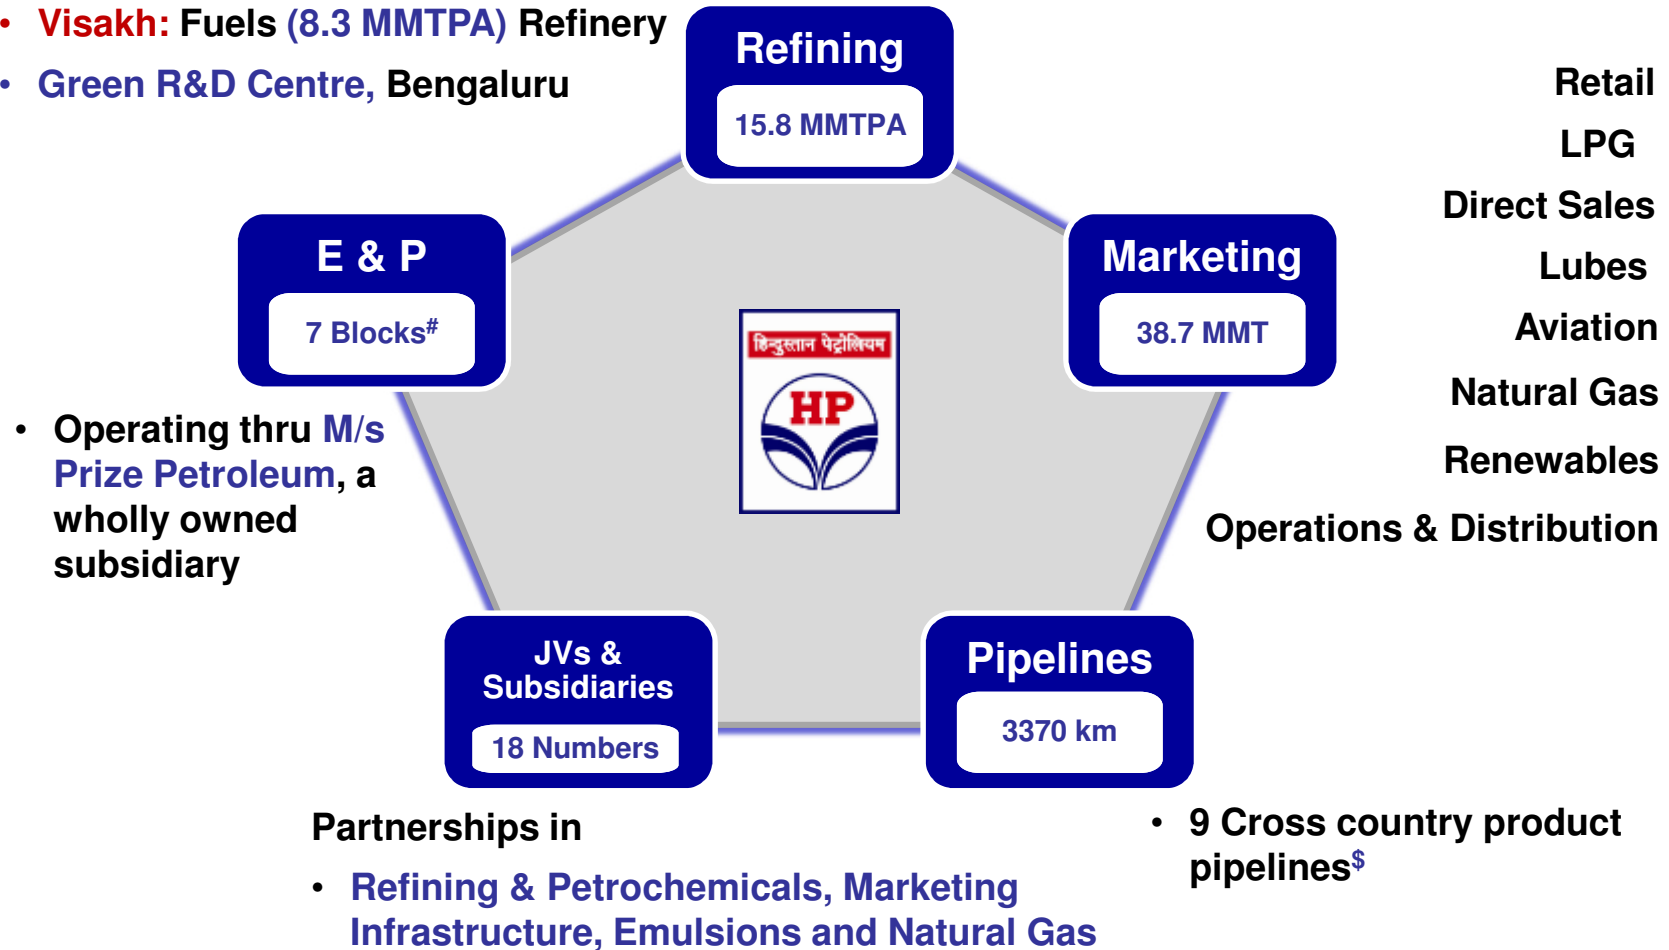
- Visakh: Fuels (8.3 MMTPA) Refinery
- Green R&D Centre, Bengaluru

Refining
15.8 MMTPA

Retail
LPG
Direct Sales
Lubes
Aviation
Natural Gas
Renewables
Operations & Distribution

E & P
7 Blocks$^{\#}$

Marketing
38.7 MMT

हिन्दुस्तान पेट्रोलियम
HP

- Operating thru M/s Prize Petroleum, a wholly owned subsidiary

JVs & Subsidiaries
18 Numbers

Pipelines
3370 km

Partnerships in
- Refining & Petrochemicals, Marketing Infrastructure, Emulsions and Natural Gas

- 9 Cross country product pipelines$^{\$}$